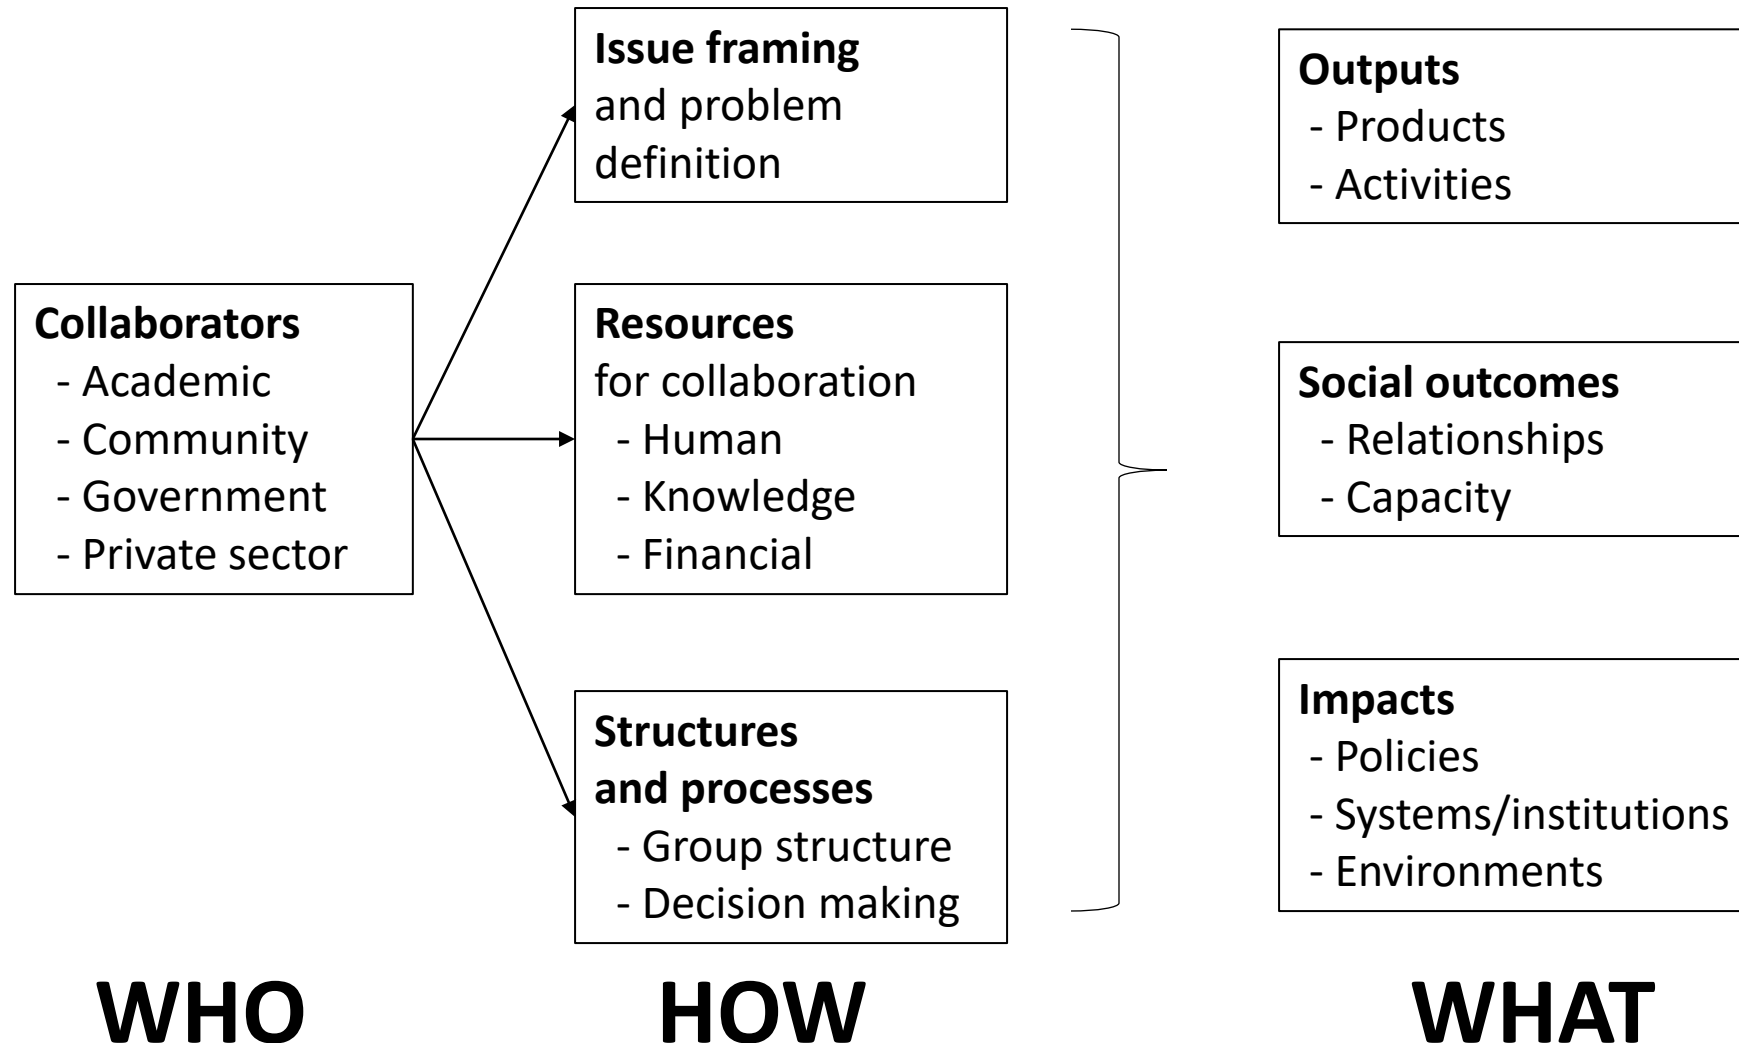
Collaborators
- Academic
- Community
- Government
- Private sector

WHO

Issue framing
and problem definition

Resources
for collaboration
- Human
- Knowledge
- Financial

Structures
and processes
- Group structure
- Decision making

HOW

Outputs
- Products
- Activities

Social outcomes
- Relationships
- Capacity

Impacts
- Policies
- Systems/institutions
- Environments

WHAT